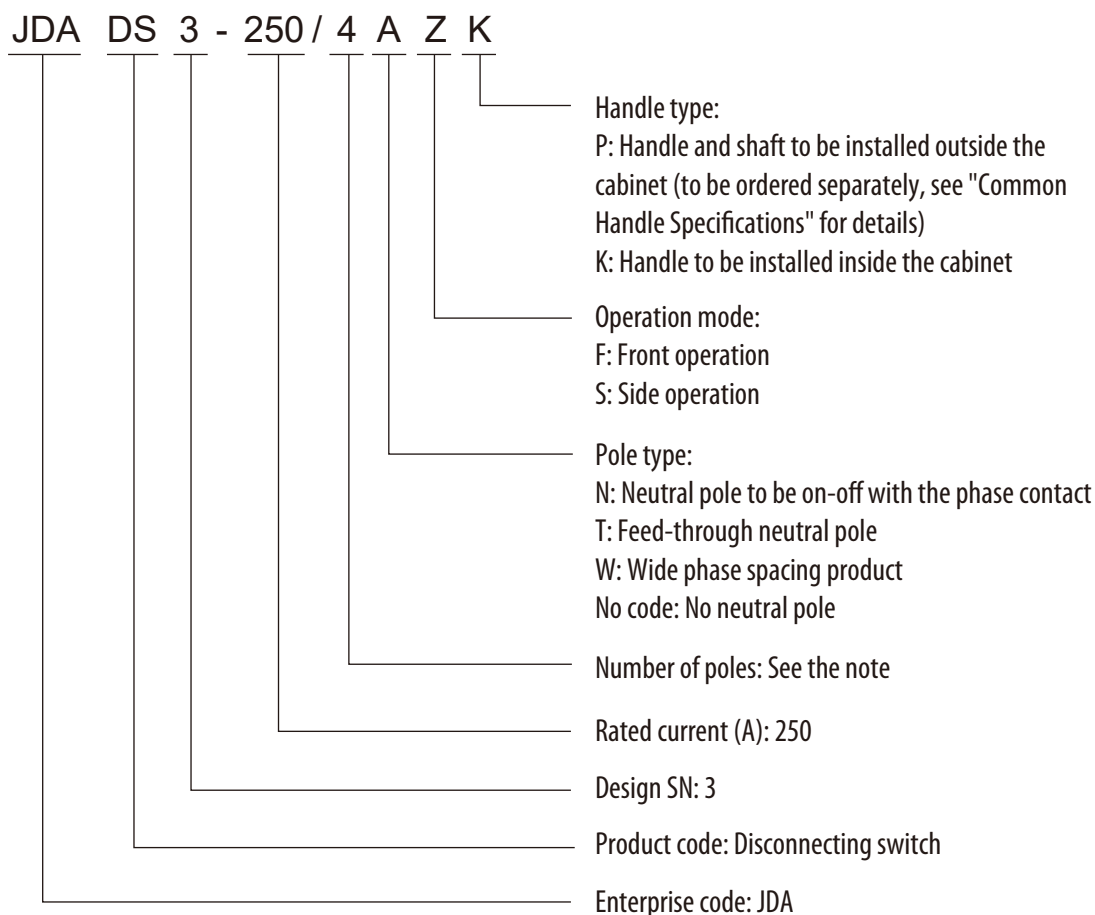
JDA DS 3 - 250 / 4 A Z K

Handle type:
P: Handle and shaft to be installed outside the cabinet (to be ordered separately, see "Common Handle Specifications" for details)
K: Handle to be installed inside the cabinet

Operation mode:
F: Front operation
S: Side operation

Pole type:
N: Neutral pole to be on-off with the phase contact
T: Feed-through neutral pole
W: Wide phase spacing product
No code: No neutral pole

Number of poles: See the note

Rated current (A): 250

Design SN: 3

Product code: Disconnecting switch

Enterprise code: JDA